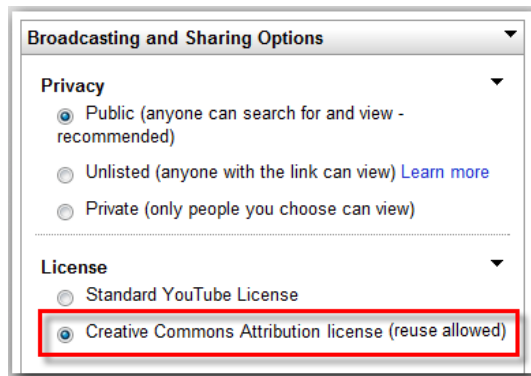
Broadcasting and Sharing Options

Privacy

Public (anyone can search for and view - recommended)

Unlisted (anyone with the link can view) Learn more

Private (only people you choose can view)

License

Standard YouTube License

Creative Commons Attribution license (reuse allowed)